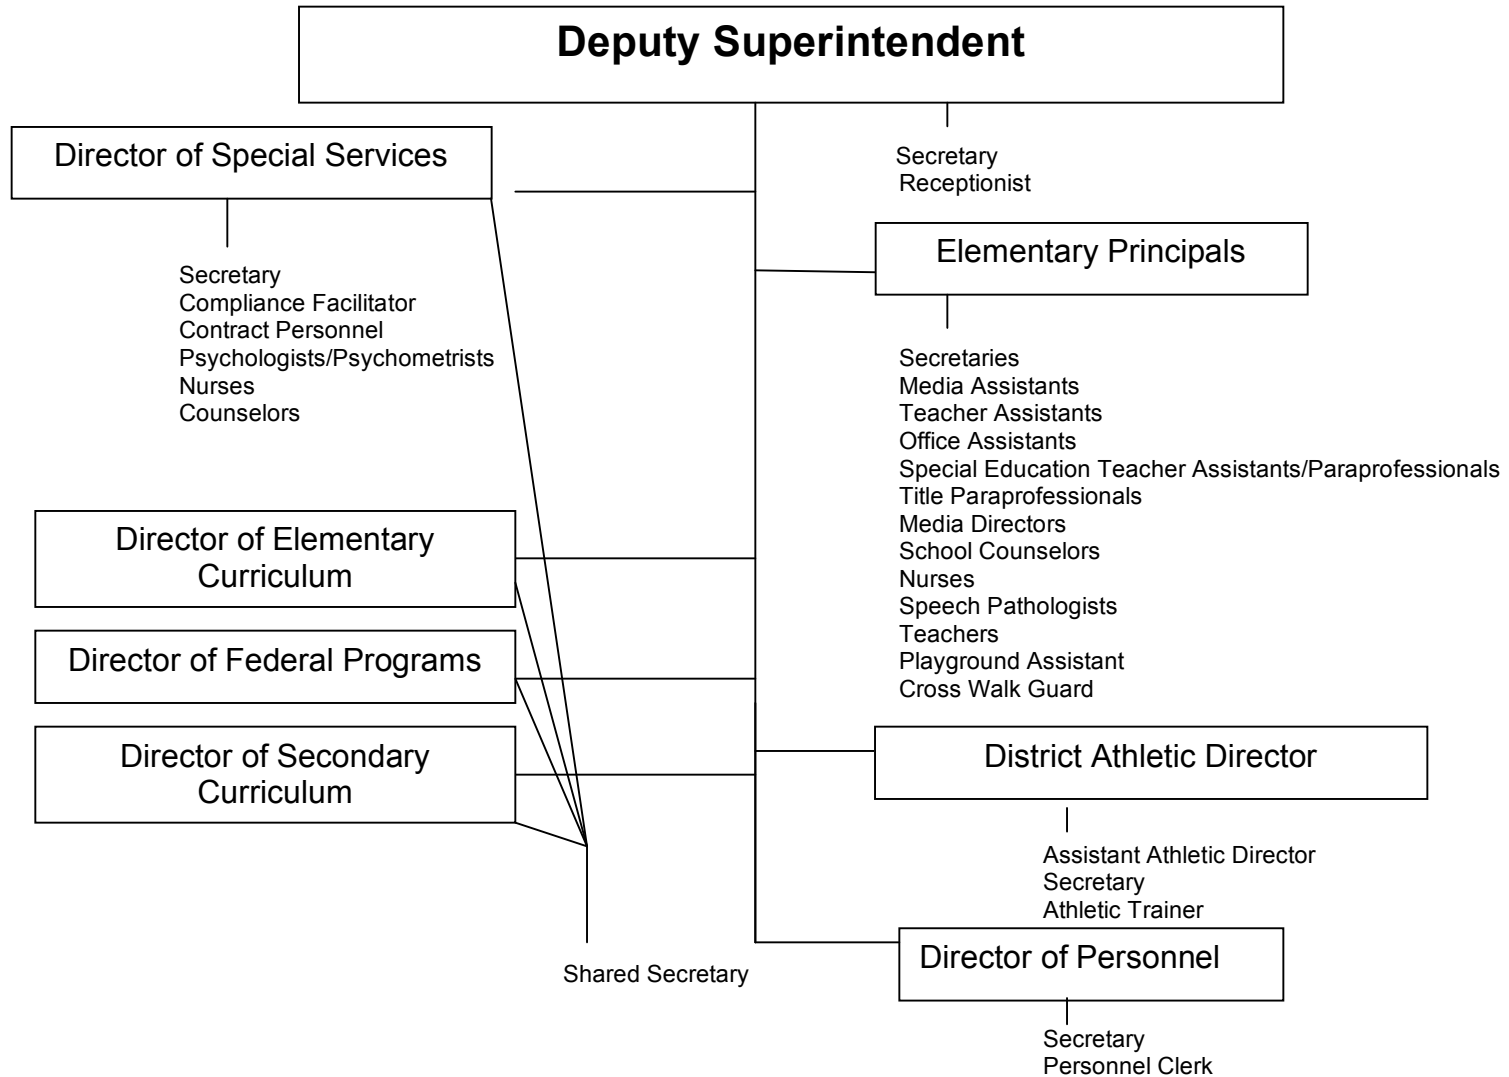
Deputy Superintendent

Director of Special Services

Secretary
Receptionist

Secretary
Compliance Facilitator
Contract Personnel
Psychologists/Psychometrists
Nurses
Counselors

Elementary Principals

Secretaries
Media Assistants
Teacher Assistants
Office Assistants
Special Education Teacher Assistants/Paraprofessionals
Title Paraprofessionals
Media Directors
School Counselors
Nurses
Speech Pathologists
Teachers
Playground Assistant
Cross Walk Guard

Director of Elementary Curriculum

Director of Federal Programs

Director of Secondary Curriculum

District Athletic Director

Assistant Athletic Director
Secretary
Athletic Trainer

Shared Secretary

Director of Personnel

Secretary
Personnel Clerk